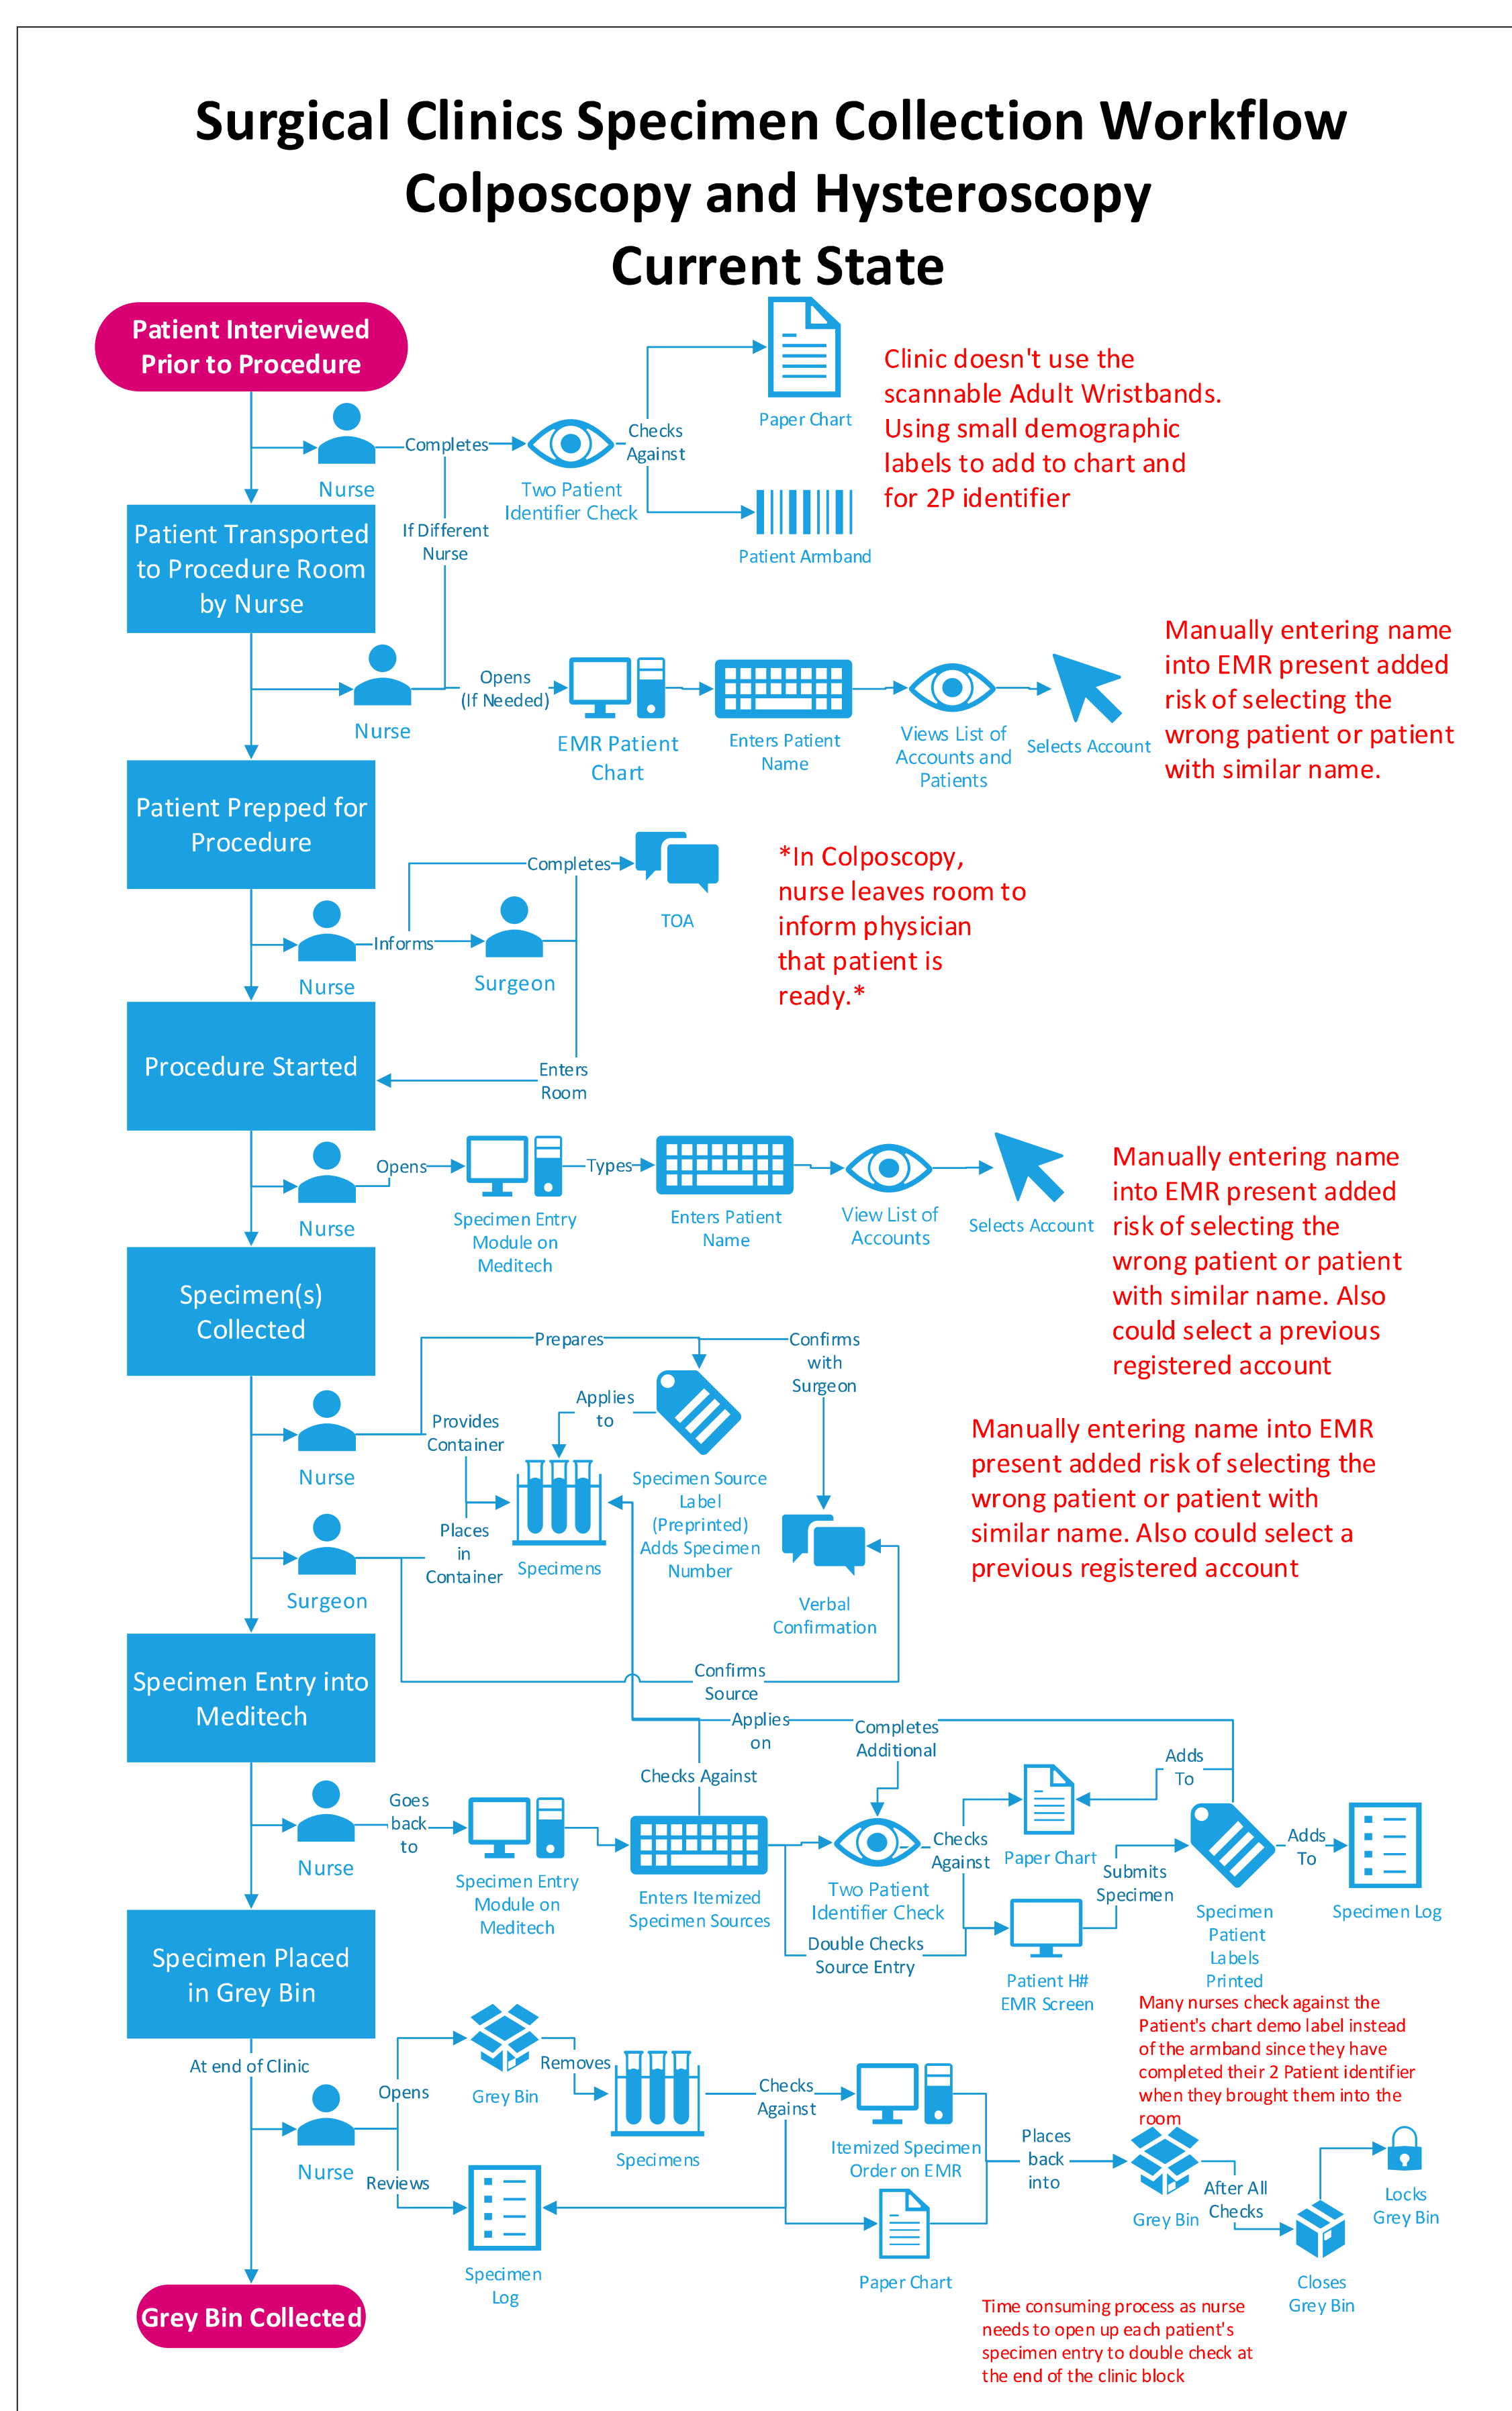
Surgical Clinics Specimen Collection Workflow
Colposcopy and Hysteroscopy
Current State

Patient Interviewed Prior to Procedure

Nurse
Completes
Two Patient Identifier Check
Checks Against
Paper Chart
Patient Armband

Clinic doesn't use the scannable Adult Wristbands. Using small demographic labels to add to chart and for 2P identifier

If Different Nurse

Patient Transported to Procedure Room by Nurse

Nurse
Opens (If Needed)
EMR Patient Chart
Enters Patient Name
Views List of Accounts and Patients
Selects Account

Manually entering name into EMR present added risk of selecting the wrong patient or patient with similar name.

Patient Prepped for Procedure

Nurse
Informs
Surgeon
Completes
TOA

*In Colposcopy, nurse leaves room to inform physician that patient is ready.*

Enters Room

Procedure Started

Nurse
Opens
Specimen Entry Module on Meditech
Types
Enters Patient Name
View List of Accounts
Selects Account

Manually entering name into EMR present added risk of selecting the wrong patient or patient with similar name. Also could select a previous registered account

Specimen(s) Collected

Prepares
Confirms with Surgeon
Nurse
Provides Container
Applies to
Specimen Source Label (Preprinted) Adds Specimen Number
Places in Container
Specimens
Surgeon
Verbal Confirmation

Manually entering name into EMR present added risk of selecting the wrong patient or patient with similar name. Also could select a previous registered account

Confirms Source

Specimen Entry into Meditech

Applies on
Completes Additional
Checks Against
Nurse
Goes back to
Specimen Entry Module on Meditech
Enters Itemized Specimen Sources
Two Patient Identifier Check
Checks Against
Paper Chart
Adds To
Submits Specimen
Specimen Patient Labels Printed
Adds To
Specimen Log
Double Checks Source Entry
Patient H# EMR Screen

Many nurses check against the Patient's chart demo label instead of the armband since they have completed their 2 Patient identifier when they brought them into the room

Specimen Placed in Grey Bin

At end of Clinic
Nurse
Opens
Grey Bin
Removes
Specimens
Checks Against
Itemized Specimen Order on EMR
Places back into
Grey Bin
After All Checks
Closes Grey Bin
Locks Grey Bin
Reviews
Specimen Log
Paper Chart

Time consuming process as nurse needs to open up each patient's specimen entry to double check at the end of the clinic block

Grey Bin Collected